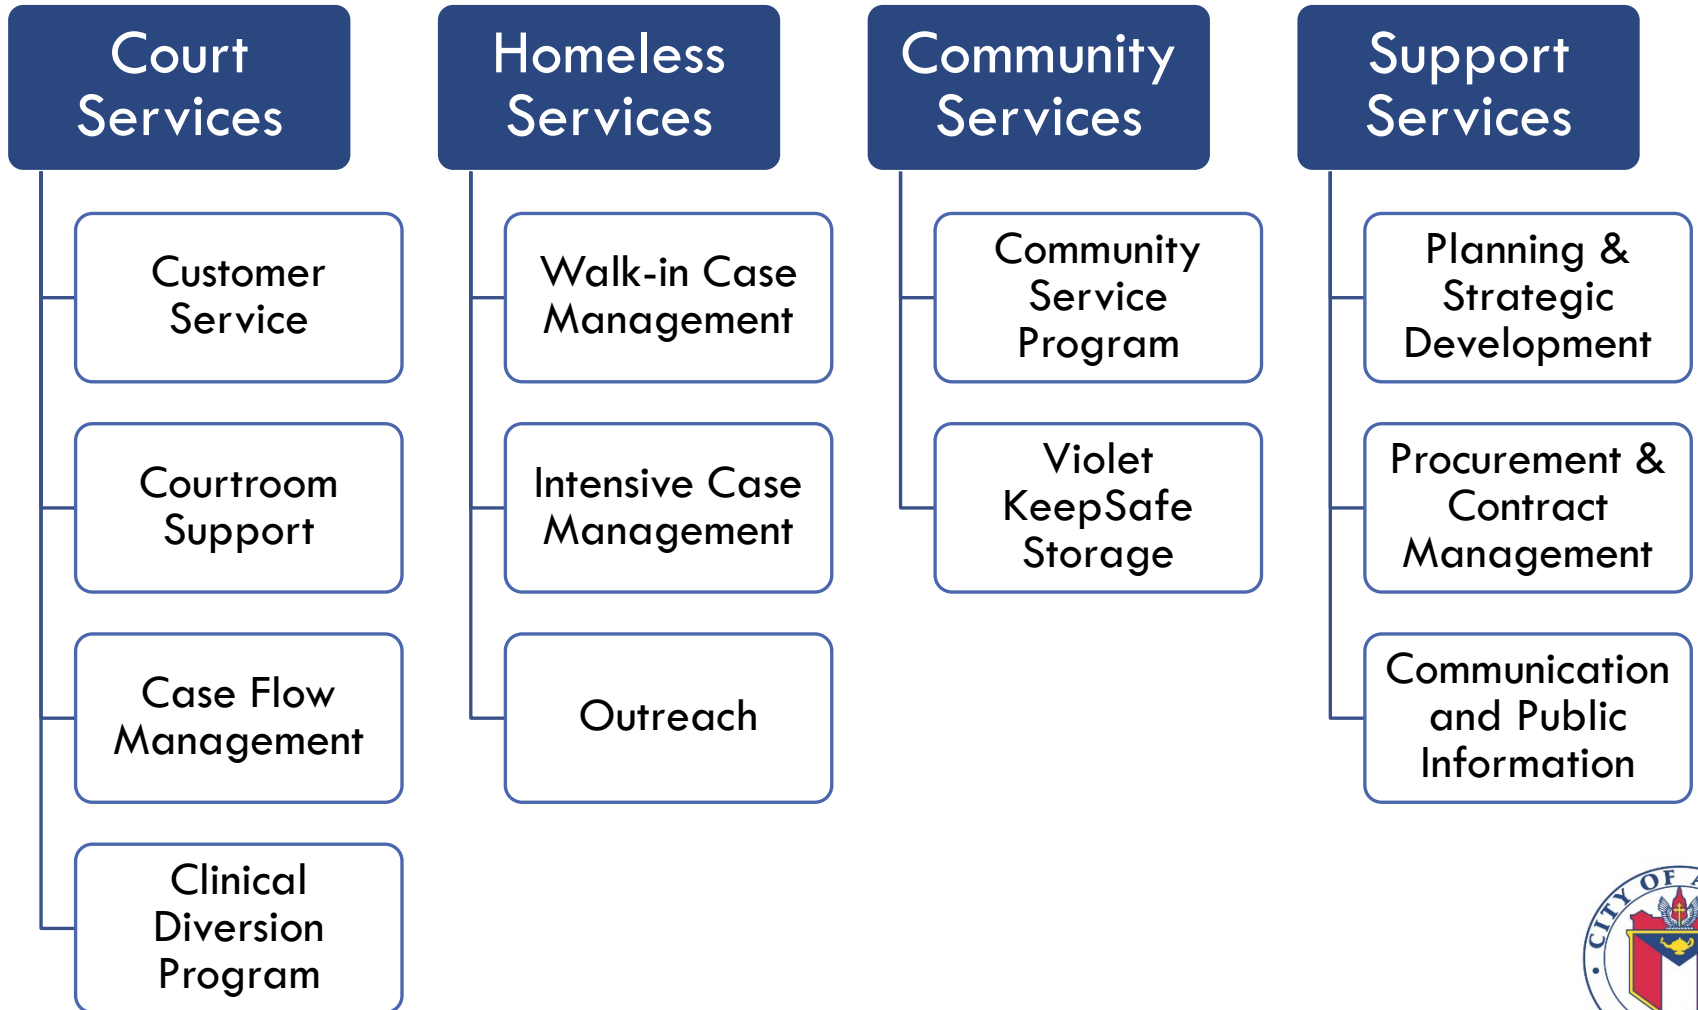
Court Services

Customer Service

Courtroom Support

Case Flow Management

Clinical Diversion Program

Homeless Services

Walk-in Case Management

Intensive Case Management

Outreach

Community Services

Community Service Program

Violet KeepSafe Storage

Support Services

Planning & Strategic Development

Procurement & Contract Management

Communication and Public Information

CITY OF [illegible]